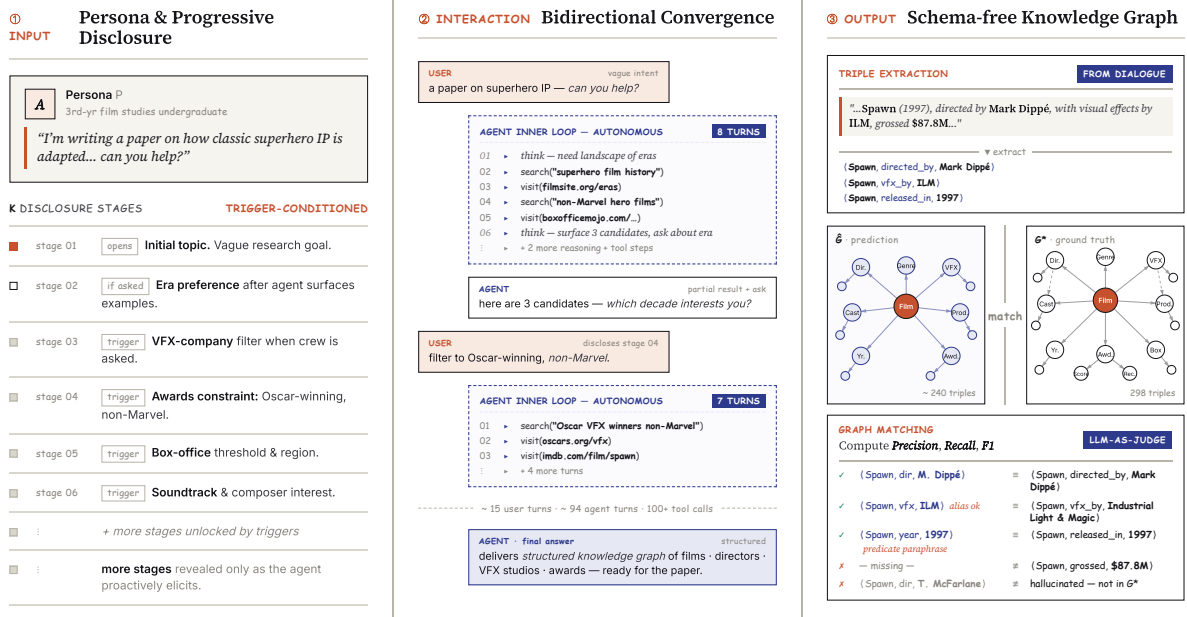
① INPUT Persona & Progressive Disclosure

A Persona P
3rd-yr film studies undergraduate
"I'm writing a paper on how classic superhero IP is adapted... can you help?"

K DISCLOSURE STAGES TRIGGER-CONDITIONED

stage 01 opens Initial topic. Vague research goal.
stage 02 if asked Era preference after agent surfaces examples.
stage 03 trigger VFX-company filter when crew is asked.
stage 04 trigger Awards constraint: Oscar-winning, non-Marvel.
stage 05 trigger Box-office threshold & region.
stage 06 trigger Soundtrack & composer interest.
⋮ + more stages unlocked by triggers
⋮ more stages revealed only as the agent proactively elicits.

② INTERACTION Bidirectional Convergence

USER vague intent
a paper on superhero IP — can you help?

AGENT INNER LOOP — AUTONOMOUS 8 TURNS
01 ▸ think — need landscape of eras
02 ▸ search("superhero film history")
03 ▸ visit(filmsite.org/eras)
04 ▸ search("non-Marvel hero films")
05 ▸ visit(boxofficemojo.com/...)
06 ▸ think — surface 3 candidates, ask about era
⋮ ▸ + 2 more reasoning + tool steps

AGENT partial result + ask
here are 3 candidates — which decade interests you?

USER discloses stage 04
filter to Oscar-winning, non-Marvel.

AGENT INNER LOOP — AUTONOMOUS 7 TURNS
01 ▸ search("Oscar VFX winners non-Marvel")
02 ▸ visit(oscars.org/vfx)
03 ▸ visit(imdb.com/film/spawn)
⋮ ▸ + 4 more turns

~ 15 user turns · ~ 94 agent turns · 100+ tool calls

AGENT · final answer structured
delivers structured knowledge graph of films · directors · VFX studios · awards — ready for the paper.

③ OUTPUT Schema-free Knowledge Graph

TRIPLE EXTRACTION FROM DIALOGUE
"...Spawn (1997), directed by Mark Dippé, with visual effects by ILM, grossed $87.8M..."
▾ extract
(Spawn, directed_by, Mark Dippé)
(Spawn, vfx_by, ILM)
(Spawn, released_in, 1997)

$\hat{G}$ · prediction
Dir. Genre VFX Film Cast Prod. Yr. Awd.
~ 240 triples
match
G* · ground truth
Dir. Genre VFX Cast Film Prod. Yr. Awd. Box Score Rec.
298 triples

GRAPH MATCHING LLM-AS-JUDGE
Compute Precision, Recall, F1
✓ (Spawn, dir, M. Dippé) ≡ (Spawn, directed_by, Mark Dippé)
✓ (Spawn, vfx, ILM) alias ok ≡ (Spawn, vfx_by, Industrial Light & Magic)
✓ (Spawn, year, 1997) predicate paraphrase ≡ (Spawn, released_in, 1997)
✗ — missing — ≢ (Spawn, grossed, $87.8M)
✗ (Spawn, dir, T. McFarlane) ≢ hallucinated — not in G*